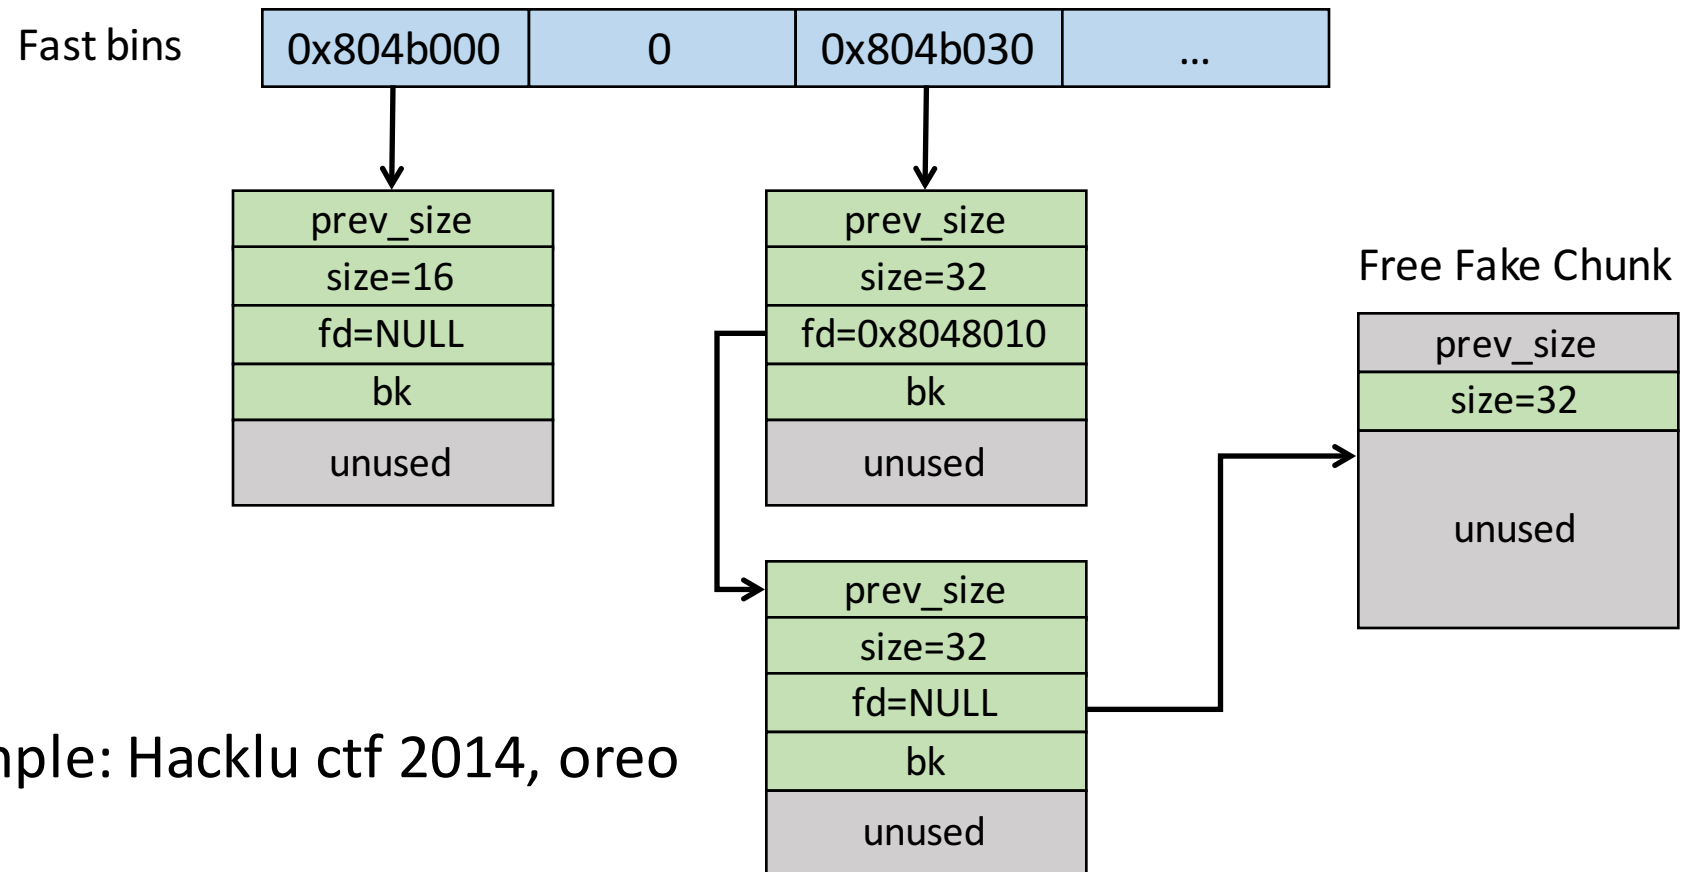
Fast bins

| 0x804b000 | 0 | 0x804b030 | … |
|---|---|---|---|

prev_size
size=16
fd=NULL
bk
unused

prev_size
size=32
fd=0x8048010
bk
unused

Free Fake Chunk

prev_size
size=32
unused

prev_size
size=32
fd=NULL
bk
unused

nple: Hacklu ctf 2014, oreo